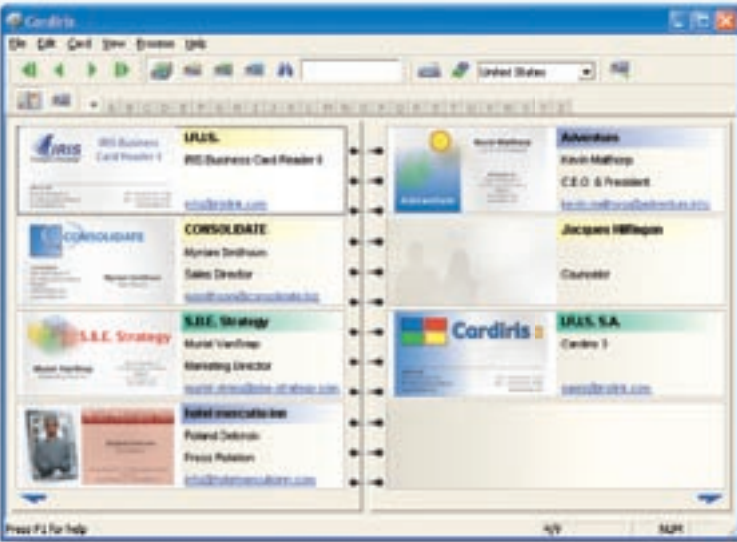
Cardiris

File Edit Card View Browse Help

United States

IRIS Business Card Reader II

I.R.I.S.

IRIS Business Card Reader II

info@irislink.com

CONSOLIDATE

Myriam Smithson

Sales Director

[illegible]

S.B.E. Strategy

S.B.E. Strategy

Muriel VanStrap

Marketing Director

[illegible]

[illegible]

Roland Delcroix

Press Relation

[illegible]

Adventure

Adventure

Kevin Malthorp

C.E.O. & President

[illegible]

Jacques Hillaque

Counselor

Cardiris

I.R.I.S. S.A.

Cardiris 3

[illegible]

Press F1 for help

4/9

NUM